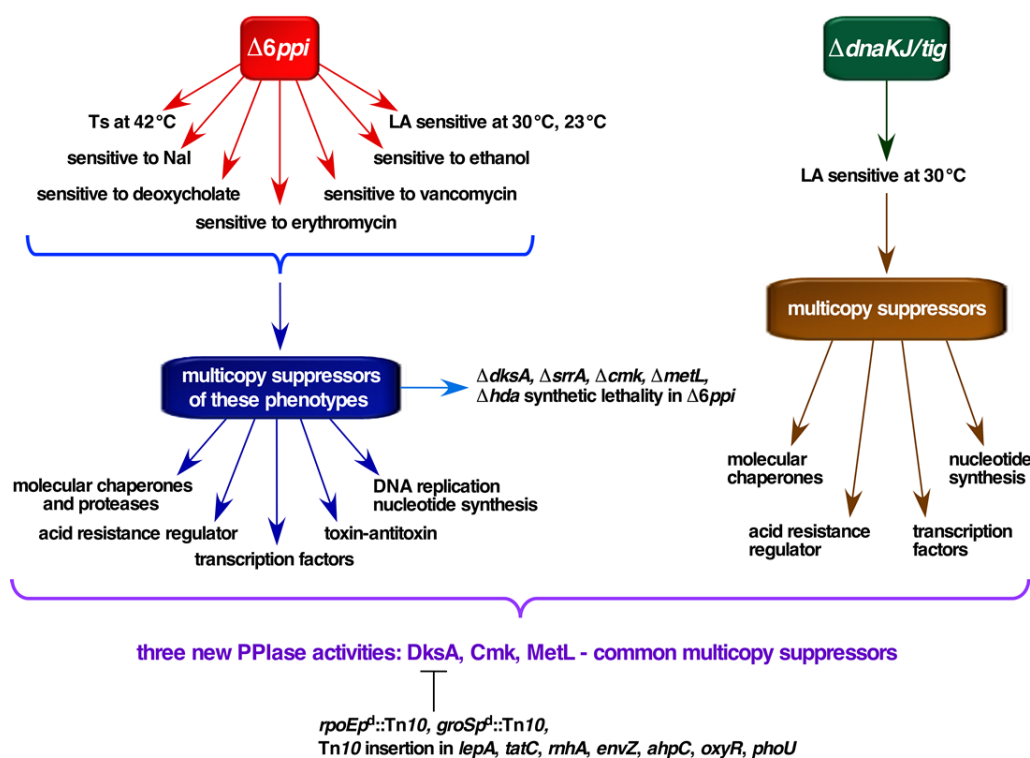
$\Delta$6*ppi*

Ts at 42°C
sensitive to NaI
sensitive to deoxycholate
sensitive to erythromycin
sensitive to vancomycin
sensitive to ethanol
LA sensitive at 30°C, 23°C

multicopy suppressors of these phenotypes

$\Delta$*dksA*, $\Delta$*srrA*, $\Delta$*cmk*, $\Delta$*metL*, $\Delta$*hda* synthetic lethality in $\Delta$6*ppi*

molecular chaperones and proteases
acid resistance regulator
transcription factors
toxin-antitoxin
DNA replication nucleotide synthesis

$\Delta$*dnaKJ/tig*

LA sensitive at 30°C

multicopy suppressors

molecular chaperones
acid resistance regulator
transcription factors
nucleotide synthesis

three new PPIase activities: DksA, Cmk, MetL - common multicopy suppressors

*rpoEp*$^{d}$::Tn*10*, *groSp*$^{d}$::Tn*10*,
Tn*10* insertion in *lepA*, *tatC*, *rnhA*, *envZ*, *ahpC*, *oxyR*, *phoU*